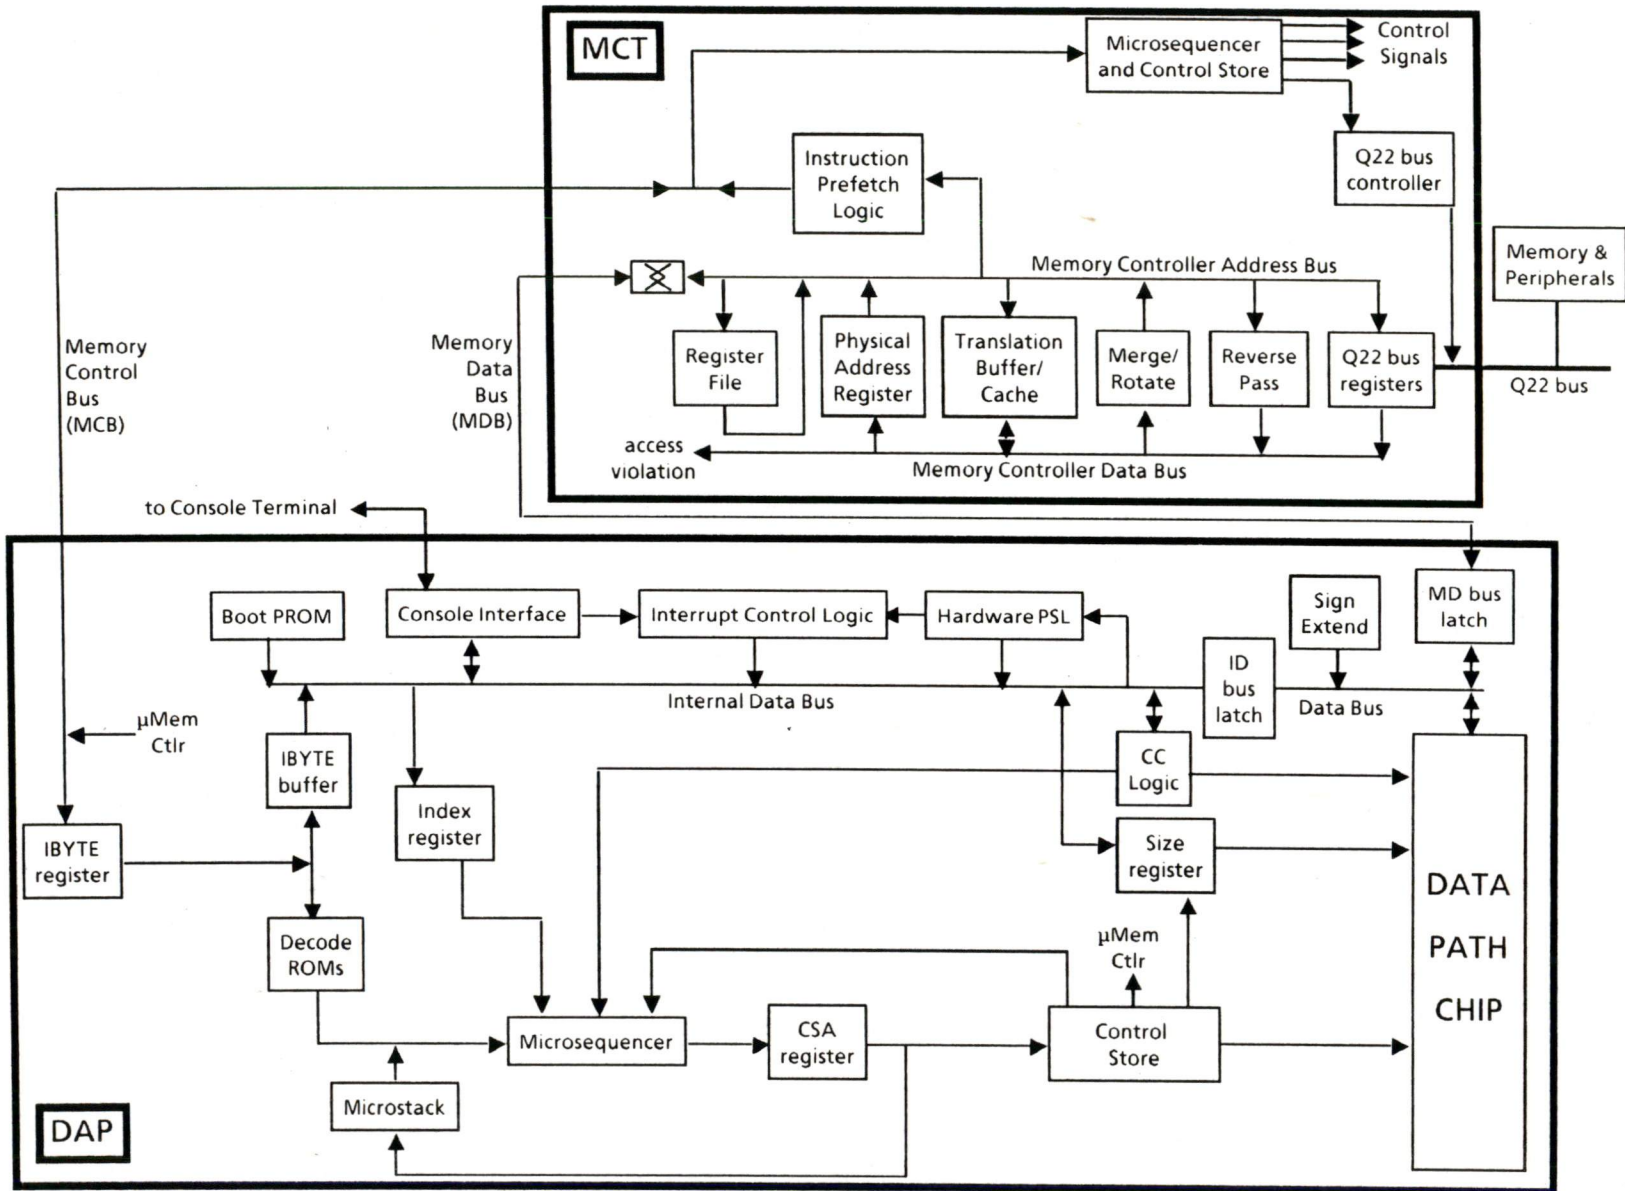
MCT

Microsequencer and Control Store

Control Signals

Instruction Prefetch Logic

Q22 bus controller

Memory & Peripherals

Memory Controller Address Bus

Memory Control Bus (MCB)

Memory Data Bus (MDB)

Register File

Physical Address Register

Translation Buffer/ Cache

Merge/ Rotate

Reverse Pass

Q22 bus registers

Q22 bus

access violation

Memory Controller Data Bus

to Console Terminal

Boot PROM

Console Interface

Interrupt Control Logic

Hardware PSL

Sign Extend

MD bus latch

ID bus latch

Internal Data Bus

Data Bus

μMem Ctlr

IBYTE buffer

CC Logic

Index register

IBYTE register

Size register

DATA PATH CHIP

Decode ROMs

μMem Ctlr

Microsequencer

CSA register

Control Store

Microstack

DAP